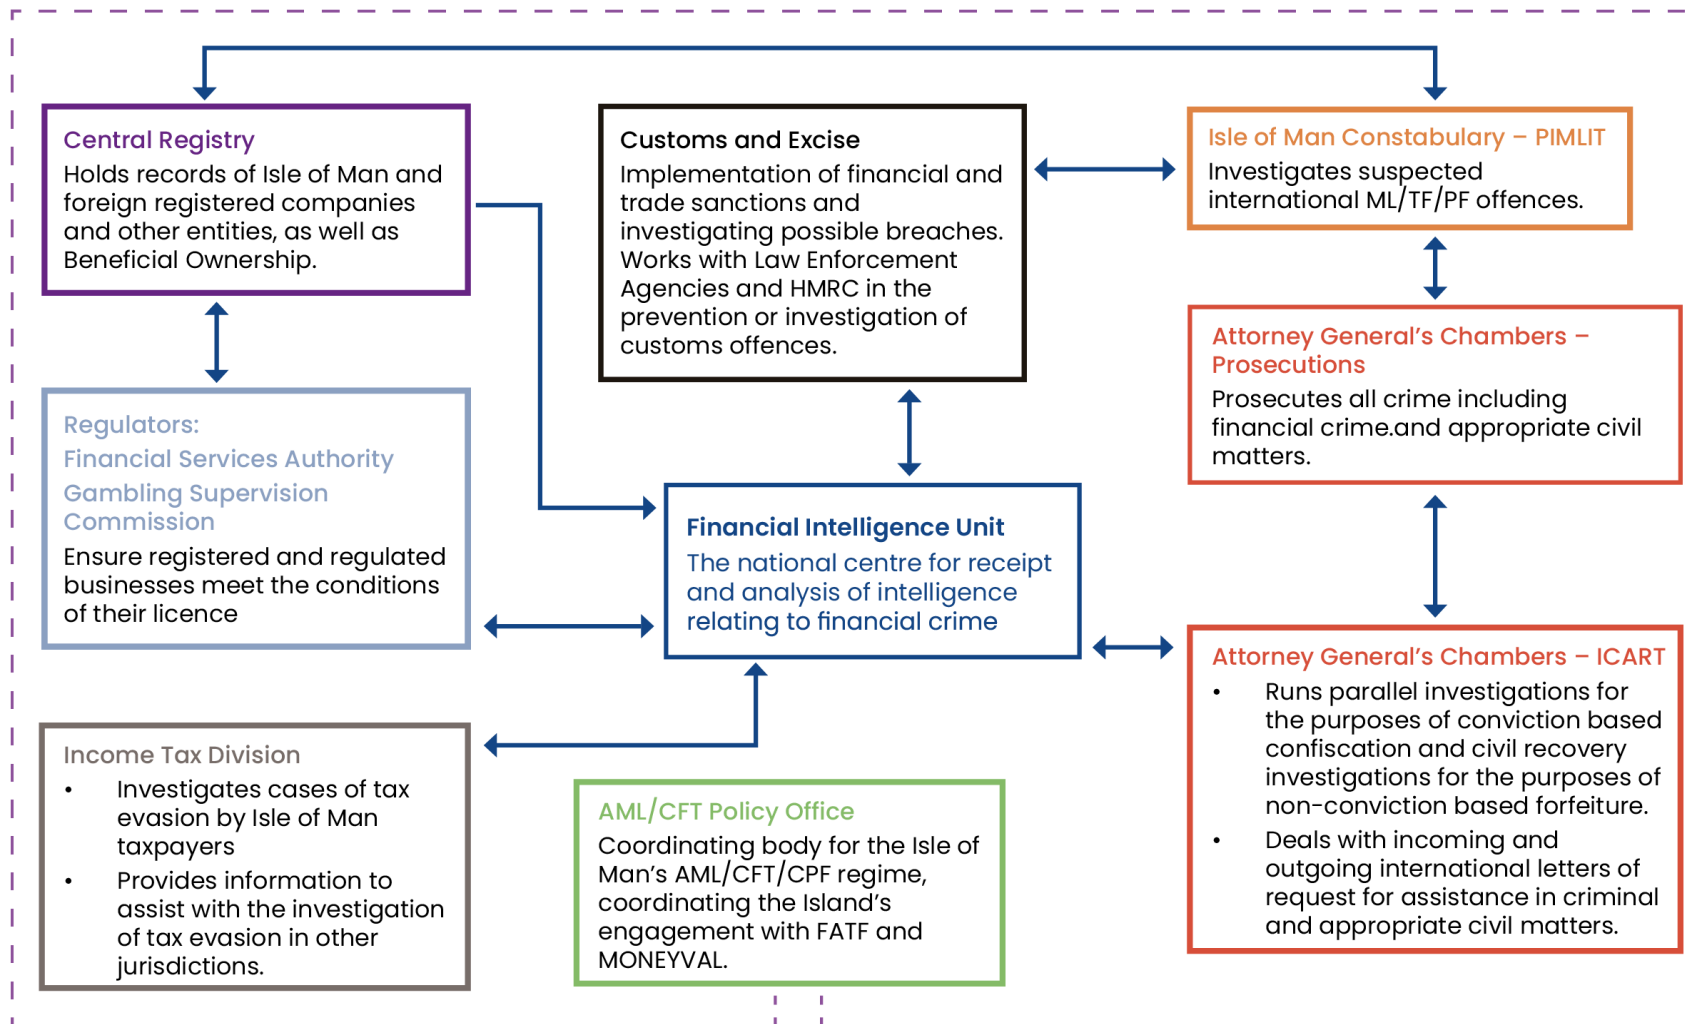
Central Registry
Holds records of Isle of Man and foreign registered companies and other entities, as well as Beneficial Ownership.

Customs and Excise
Implementation of financial and trade sanctions and investigating possible breaches. Works with Law Enforcement Agencies and HMRC in the prevention or investigation of customs offences.

Isle of Man Constabulary – PIMLIT
Investigates suspected international ML/TF/PF offences.

Attorney General's Chambers – Prosecutions
Prosecutes all crime including financial crime.and appropriate civil matters.

Regulators:
Financial Services Authority
Gambling Supervision Commission
Ensure registered and regulated businesses meet the conditions of their licence

Financial Intelligence Unit
The national centre for receipt and analysis of intelligence relating to financial crime

Attorney General's Chambers – ICART
• Runs parallel investigations for the purposes of conviction based confiscation and civil recovery investigations for the purposes of non-conviction based forfeiture.
• Deals with incoming and outgoing international letters of request for assistance in criminal and appropriate civil matters.

Income Tax Division
• Investigates cases of tax evasion by Isle of Man taxpayers
• Provides information to assist with the investigation of tax evasion in other jurisdictions.

AML/CFT Policy Office
Coordinating body for the Isle of Man's AML/CFT/CPF regime, coordinating the Island's engagement with FATF and MONEYVAL.